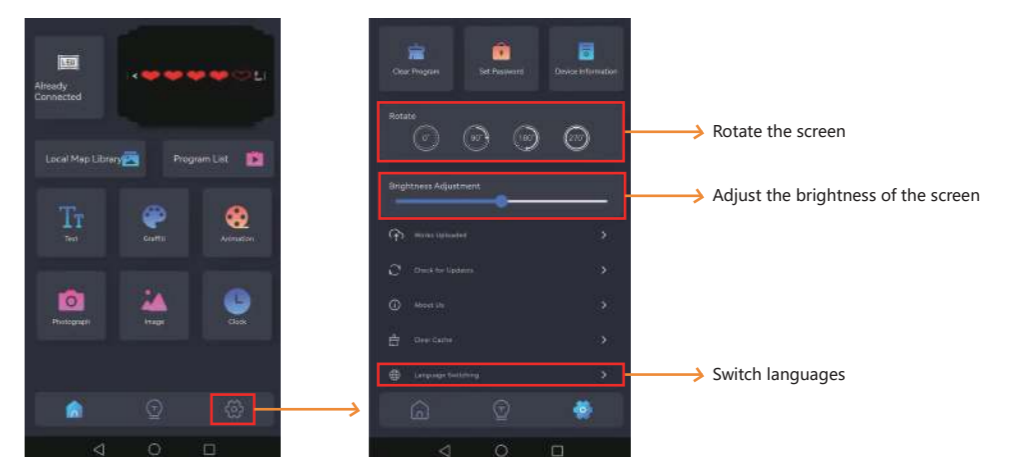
LED
Already Connected

Local Map Library
Program List

Text
Graffiti
Animation
Photograph
Image
Clock

Clear Program
Set Password
Device Information

Rotate
0°
90°
180°
270°

Brightness Adjustment

Works Uploaded
Check for Updates
About Us
Clear Cache
Language Switching

Rotate the screen
Adjust the brightness of the screen
Switch languages